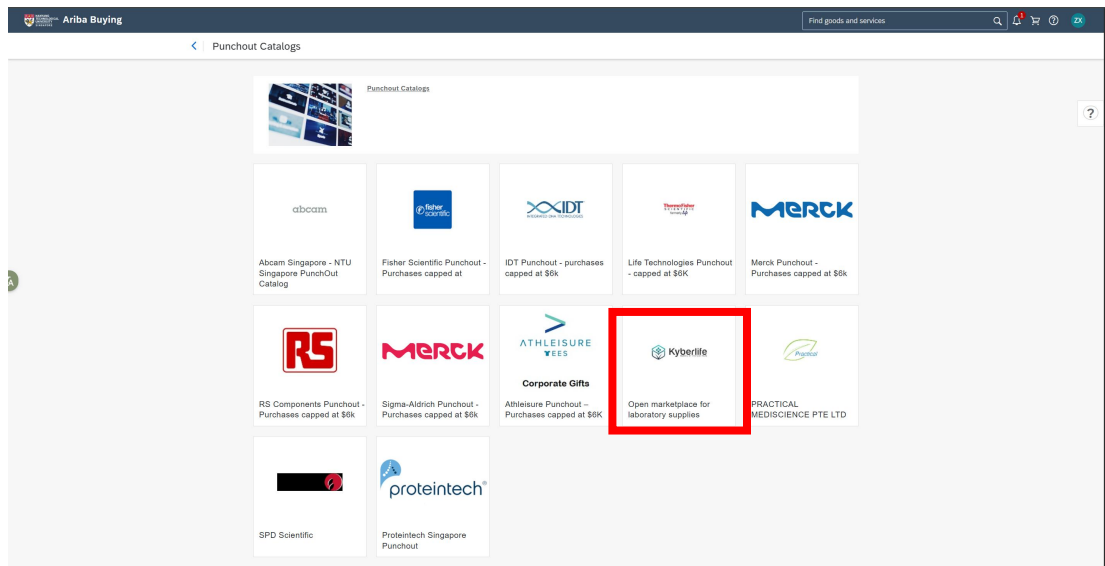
Ariba Buying

Find goods and services

ZX

Punchout Catalogs

Punchout Catalogs

abcam

Abcam Singapore - NTU Singapore PunchOut Catalog

fisher scientific

Fisher Scientific Punchout - Purchases capped at

IDT

IDT Punchout - purchases capped at $6k

ThermoFisher SCIENTIFIC

Life Technologies Punchout - capped at $6K

MERCK

Merck Punchout - Purchases capped at $6k

RS

RS Components Punchout - Purchases capped at $6k

MERCK

Sigma-Aldrich Punchout - Purchases capped at $6k

ATHLEISURE TEES

Corporate Gifts

Athleisure Punchout – Purchases capped at $6K

Kyberlife

Open marketplace for laboratory supplies

Practical

PRACTICAL MEDISCIENCE PTE LTD

SPD Scientific

proteintech

Proteintech Singapore Punchout

?